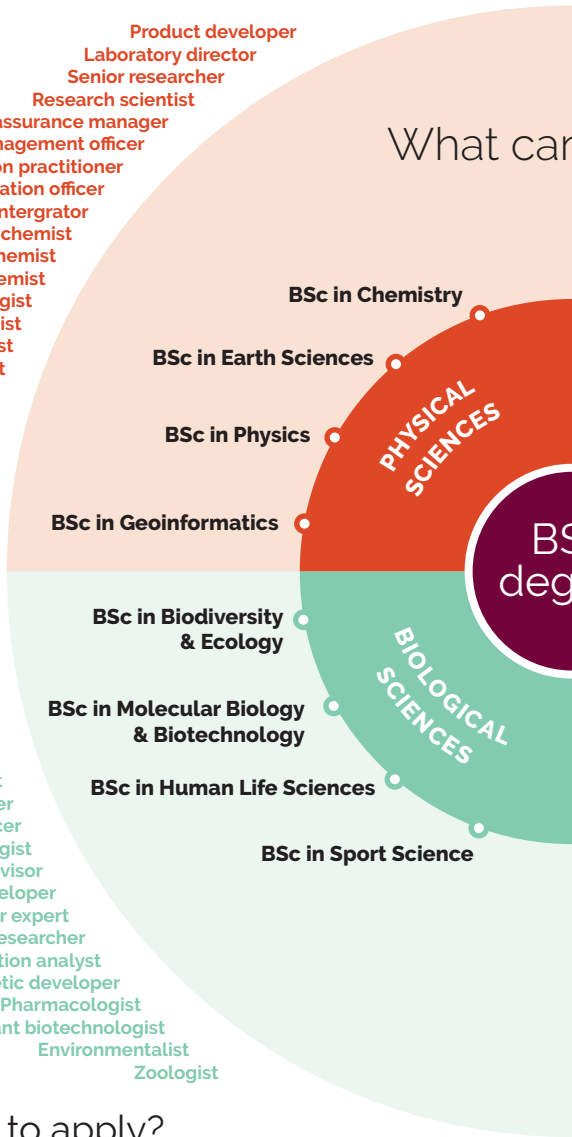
Product developer
Laboratory director
Senior researcher
Research scientist
ssurance manager
nagement officer
on practitioner
ation officer
ntergrator
chemist
hemist
emist
gist
ist
st
t

What can

BSc in Chemistry
BSc in Earth Sciences
BSc in Physics
BSc in Geoinformatics

PHYSICAL SCIENCES

BS
deg

BSc in Biodiversity & Ecology
BSc in Molecular Biology & Biotechnology
BSc in Human Life Sciences
BSc in Sport Science

BIOLOGICAL SCIENCES

t
er
cer
gist
visor
eloper
r expert
esearcher
tion analyst
etic developer
Pharmacologist
ant biotechnologist
Environmentalist
Zoologist

to apply?